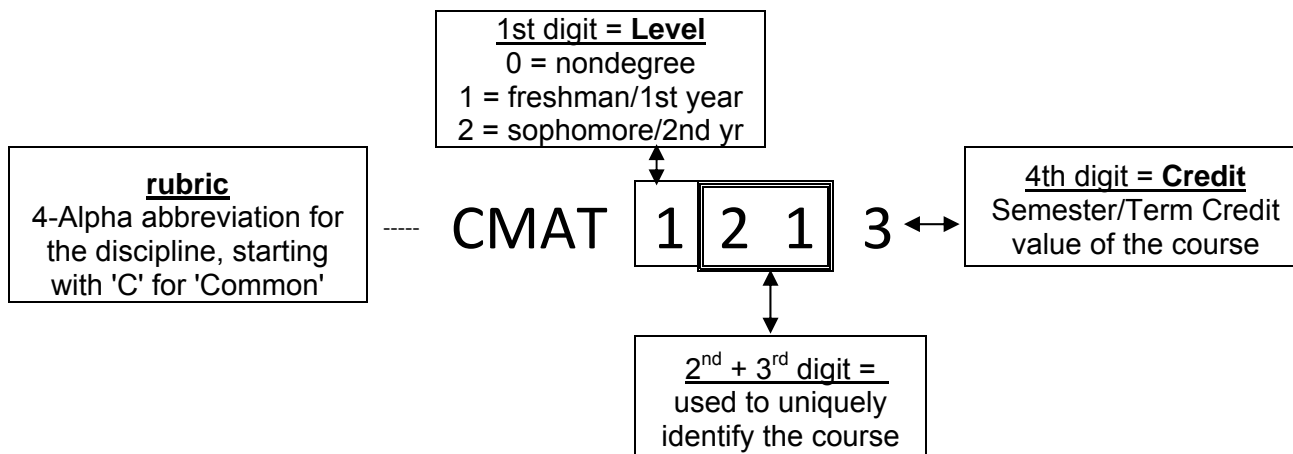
1st digit = **Level**
0 = nondegree
1 = freshman/1st year
2 = sophomore/2nd yr

**rubric**
4-Alpha abbreviation for the discipline, starting with 'C' for 'Common'

CMAT 1 2 1 3

4th digit = **Credit**
Semester/Term Credit value of the course

$2^{nd}$ + $3^{rd}$ digit =
used to uniquely identify the course